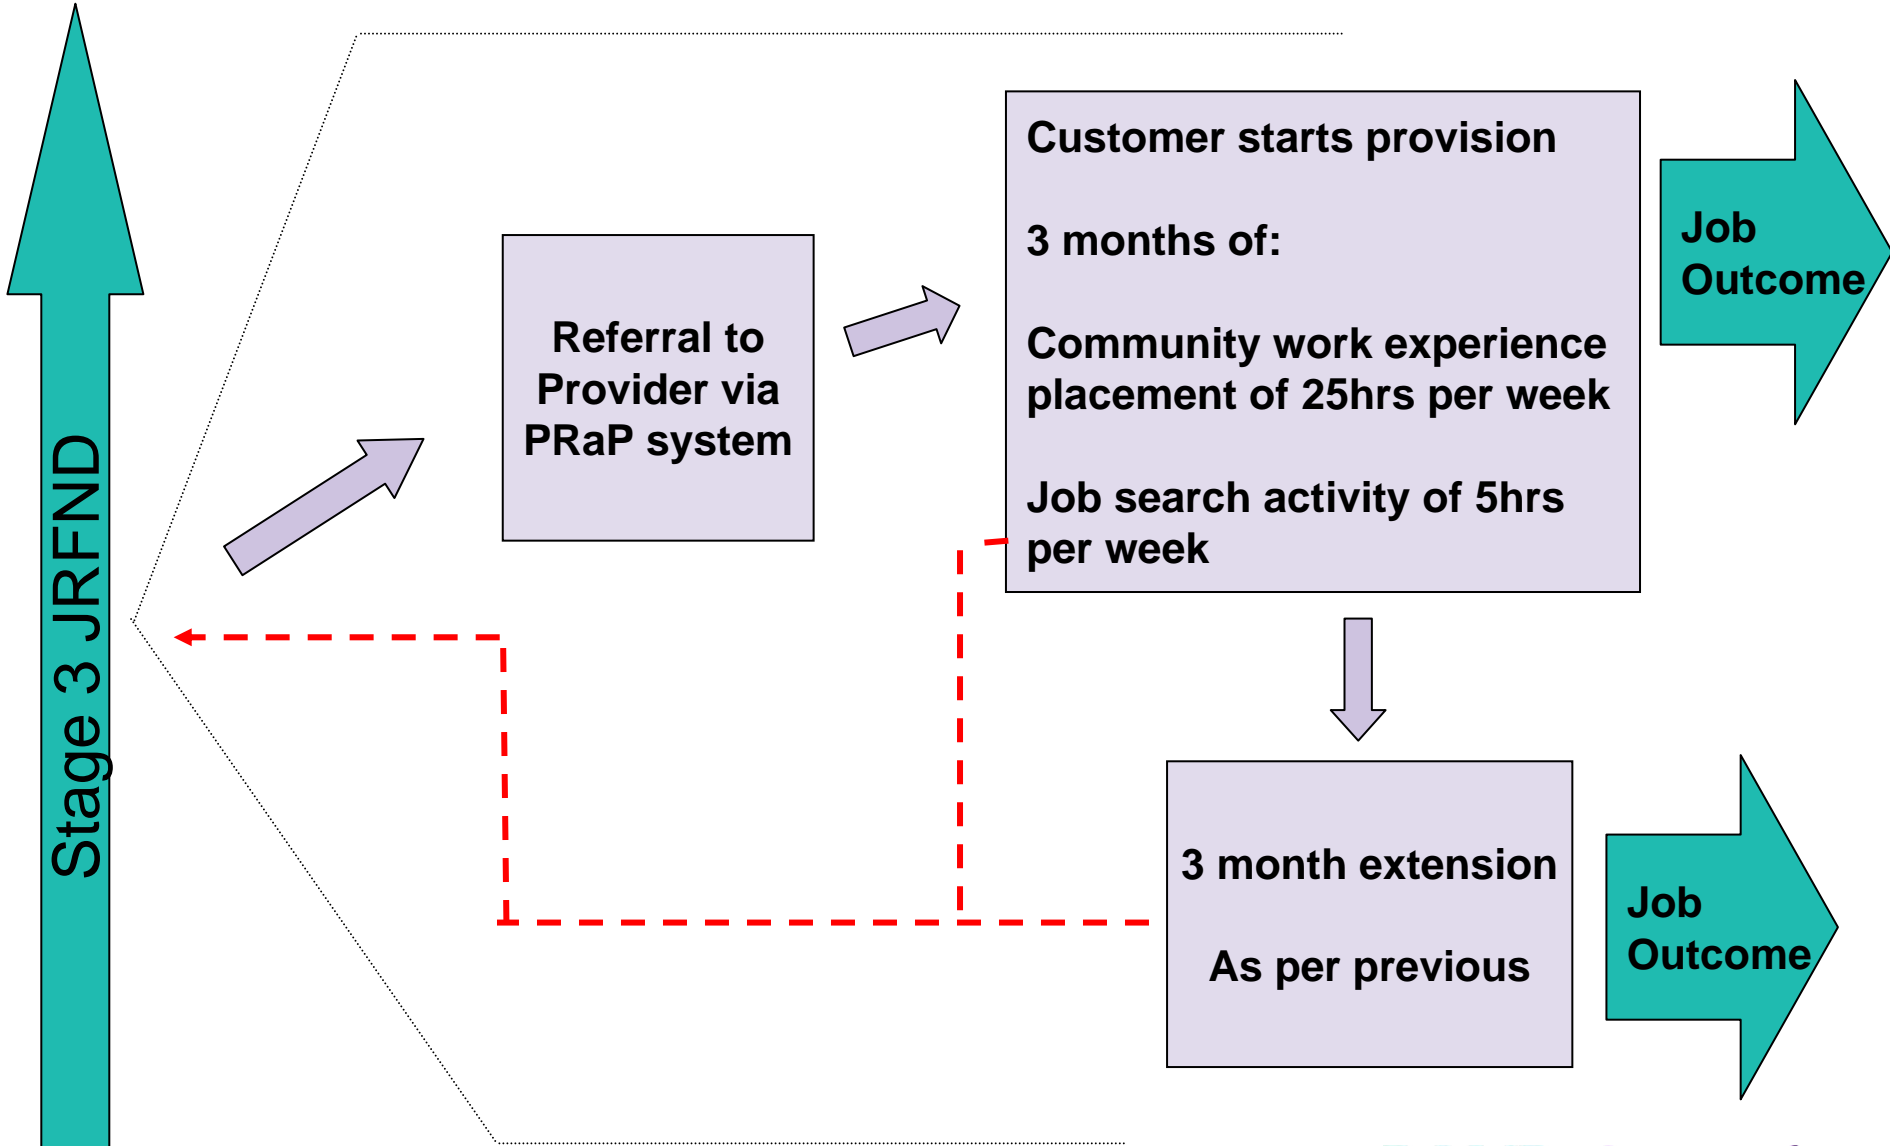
Stage 3 JRFND

Referral to Provider via PRaP system

Customer starts provision

3 months of:

Community work experience placement of 25hrs per week

Job search activity of 5hrs per week

Job Outcome

3 month extension

As per previous

Job Outcome